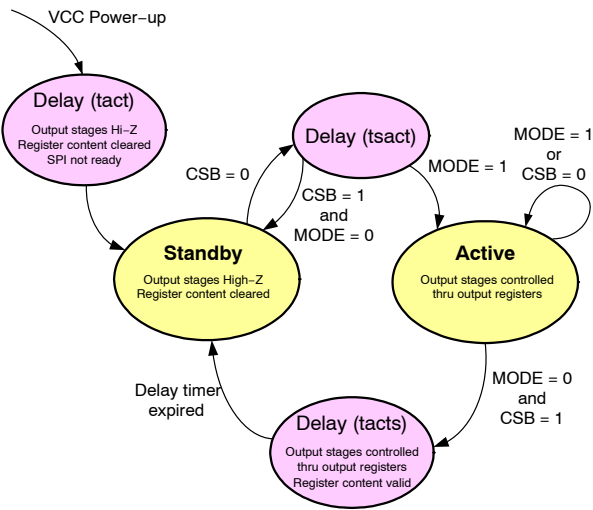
VCC Power−up

Delay (tact)
Output stages Hi−Z
Register content cleared
SPI not ready

Delay (tsact)

MODE = 1
or
CSB = 0

CSB = 0

MODE = 1

CSB = 1
and
MODE = 0

Standby
Output stages High−Z
Register content cleared

Active
Output stages controlled
thru output registers

Delay timer
expired

MODE = 0
and
CSB = 1

Delay (tacts)
Output stages controlled
thru output registers
Register content valid